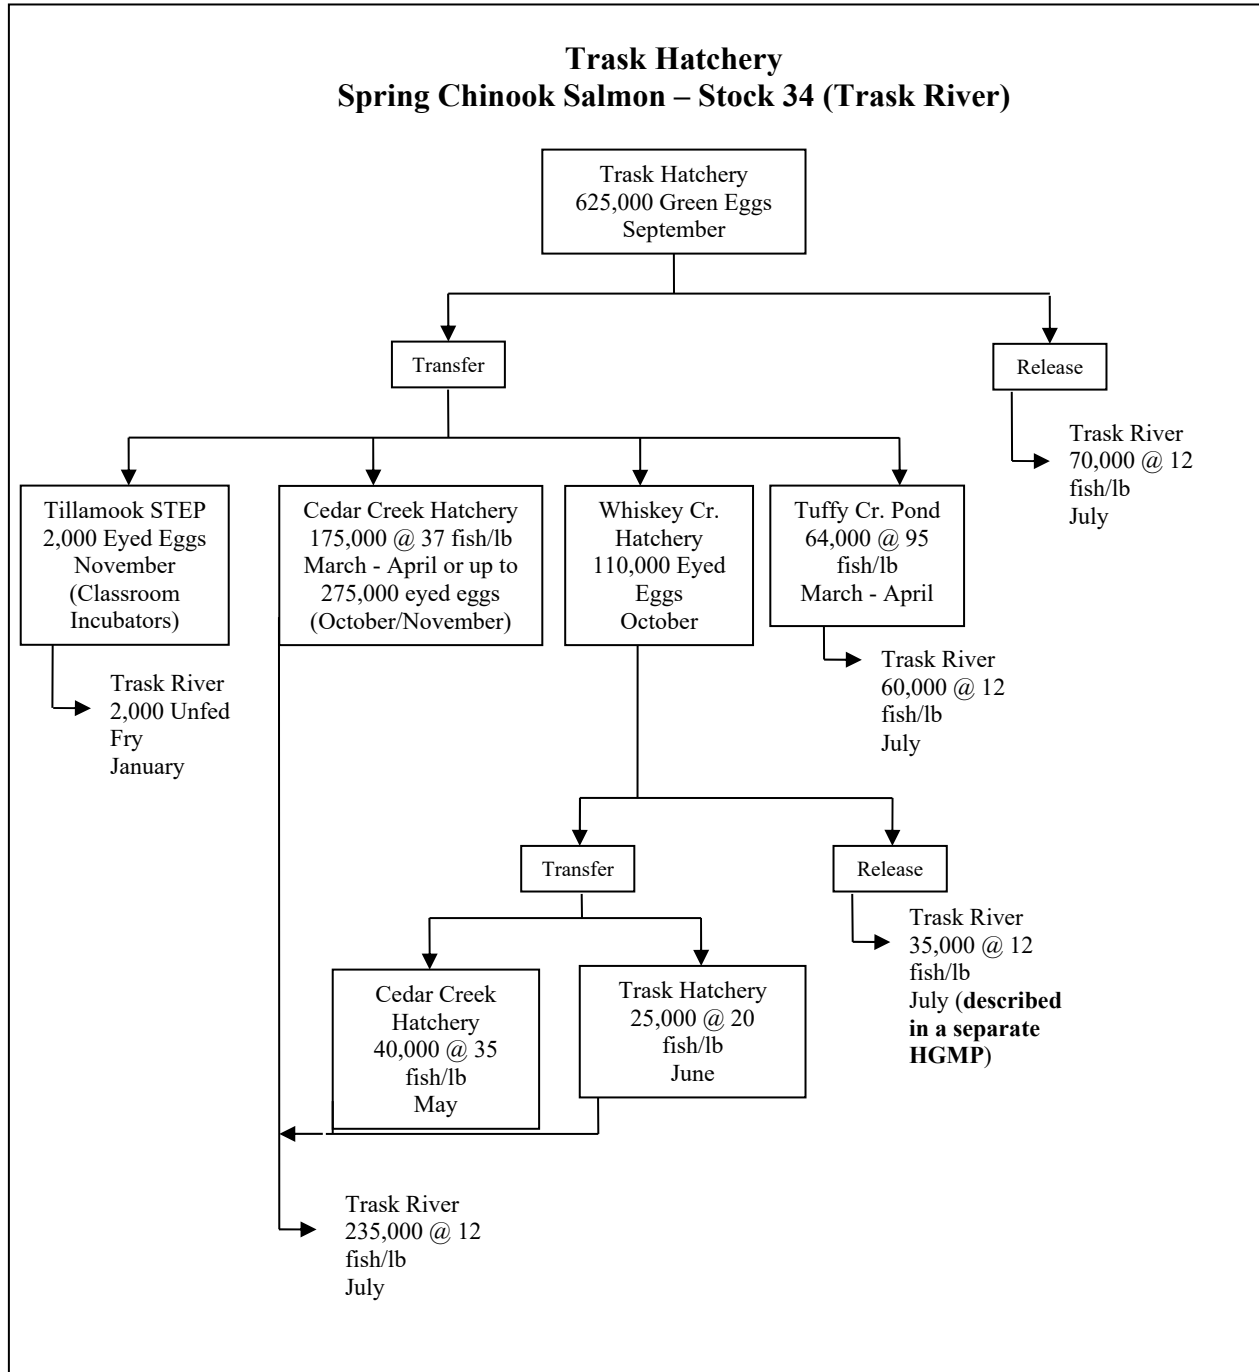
**Trask Hatchery**
**Spring Chinook Salmon – Stock 34 (Trask River)**

Trask Hatchery
625,000 Green Eggs
September

Transfer

Release

Trask River
70,000 @ 12 fish/lb
July

Tillamook STEP
2,000 Eyed Eggs
November
(Classroom Incubators)

Trask River
2,000 Unfed Fry
January

Cedar Creek Hatchery
175,000 @ 37 fish/lb
March - April or up to 275,000 eyed eggs
(October/November)

Whiskey Cr. Hatchery
110,000 Eyed Eggs
October

Tuffy Cr. Pond
64,000 @ 95 fish/lb
March - April

Trask River
60,000 @ 12 fish/lb
July

Transfer

Release

Trask River
35,000 @ 12 fish/lb
July (**described in a separate HGMP**)

Cedar Creek Hatchery
40,000 @ 35 fish/lb
May

Trask Hatchery
25,000 @ 20 fish/lb
June

Trask River
235,000 @ 12 fish/lb
July